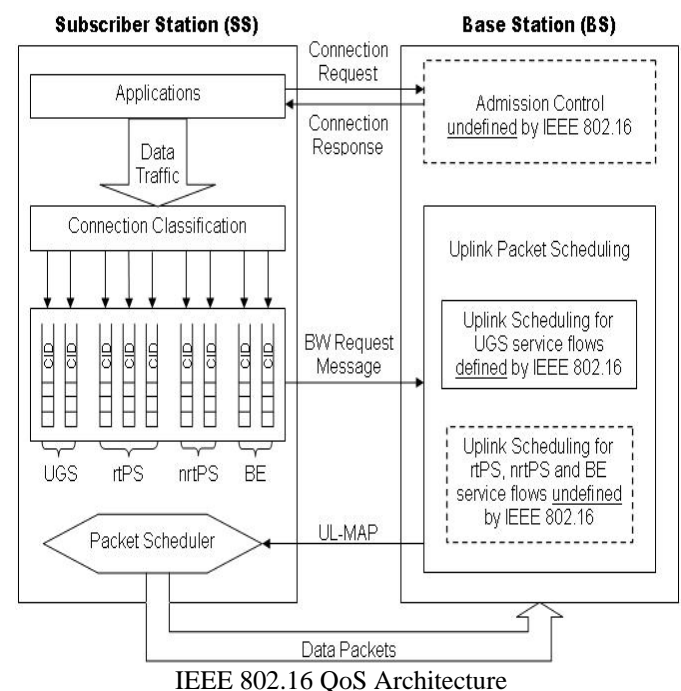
Subscriber Station (SS)

Base Station (BS)

Connection Request

Applications

Admission Control undefined by IEEE 802.16

Connection Response

Data Traffic

Connection Classification

Uplink Packet Scheduling

CID CID CID CID CID CID CID CID CID

BW Request Message

Uplink Scheduling for UGS service flows defined by IEEE 802.16

UGS rtPS nrtPS BE

Uplink Scheduling for rtPS, nrtPS and BE service flows undefined by IEEE 802.16

UL-MAP

Packet Scheduler

Data Packets

IEEE 802.16 QoS Architecture